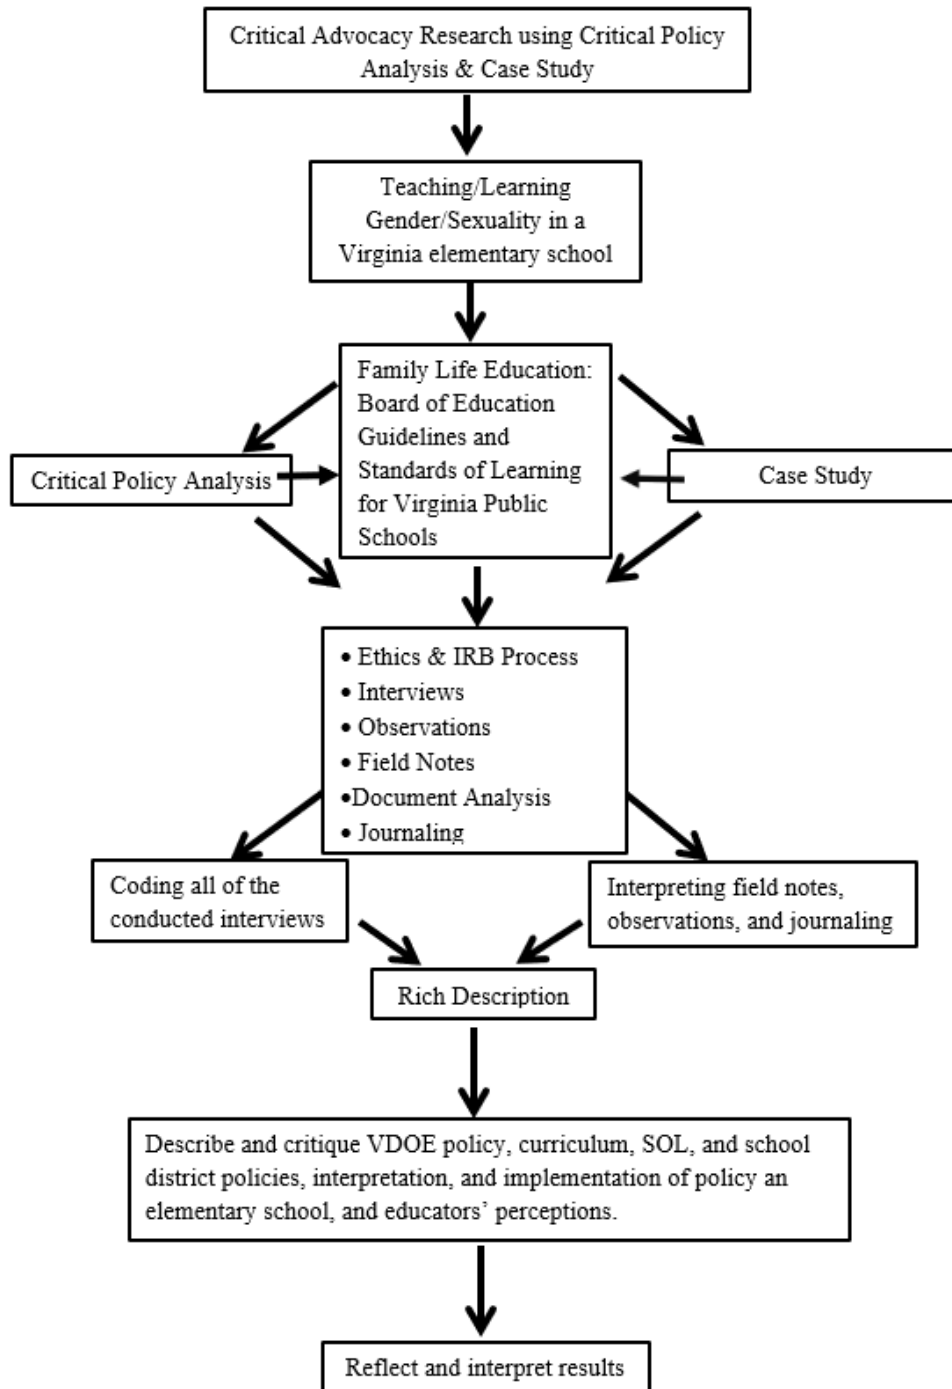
Critical Advocacy Research using Critical Policy Analysis & Case Study

Teaching/Learning Gender/Sexuality in a Virginia elementary school

Family Life Education: Board of Education Guidelines and Standards of Learning for Virginia Public Schools

Critical Policy Analysis

Case Study

• Ethics & IRB Process
• Interviews
• Observations
• Field Notes
•Document Analysis
• Journaling

Coding all of the conducted interviews

Interpreting field notes, observations, and journaling

Rich Description

Describe and critique VDOE policy, curriculum, SOL, and school district policies, interpretation, and implementation of policy an elementary school, and educators' perceptions.

Reflect and interpret results